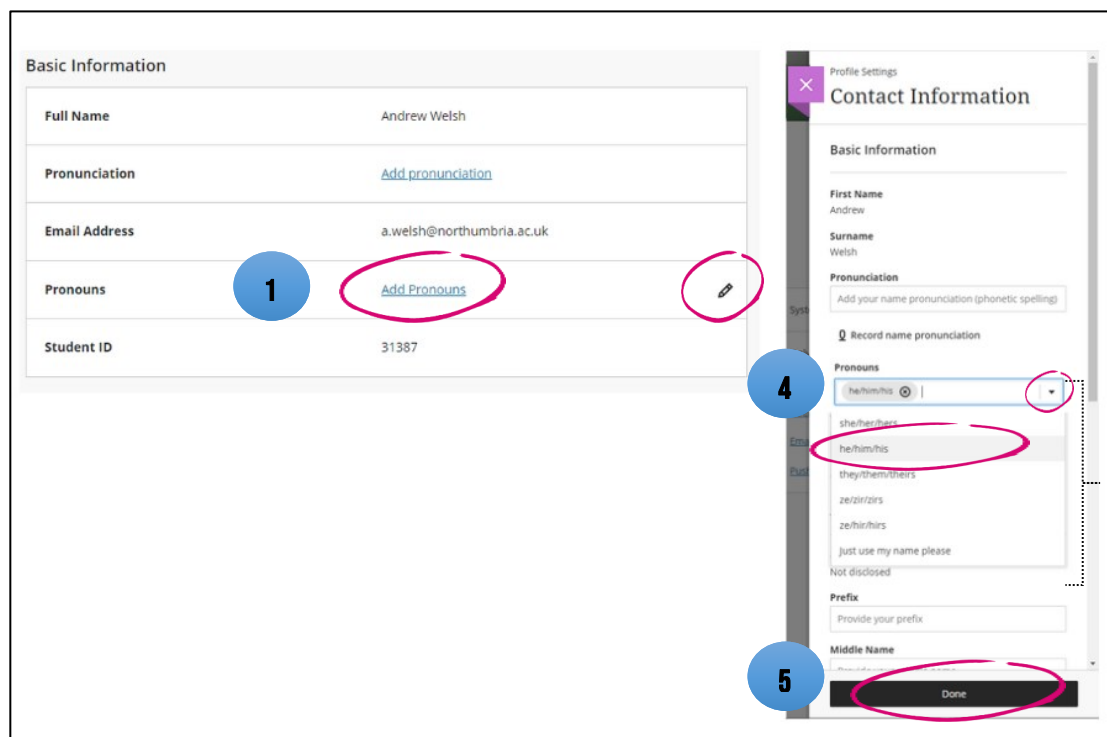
Basic Information

| | |
|---|---|
| Full Name | Andrew Welsh |
| Pronunciation | Add pronunciation |
| Email Address | a.welsh@northumbria.ac.uk |
| Pronouns | Add Pronouns |
| Student ID | 31387 |

1

Profile Settings
Contact Information

Basic Information

First Name
Andrew

Surname
Welsh

Pronunciation
Add your name pronunciation (phonetic spelling)

Record name pronunciation

4

Pronouns
he/him/his

she/her/hers
he/him/his
they/them/theirs
ze/zir/zirs
ze/hir/hirs
Just use my name please

Not disclosed

Prefix
Provide your prefix

Middle Name
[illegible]

5

Done